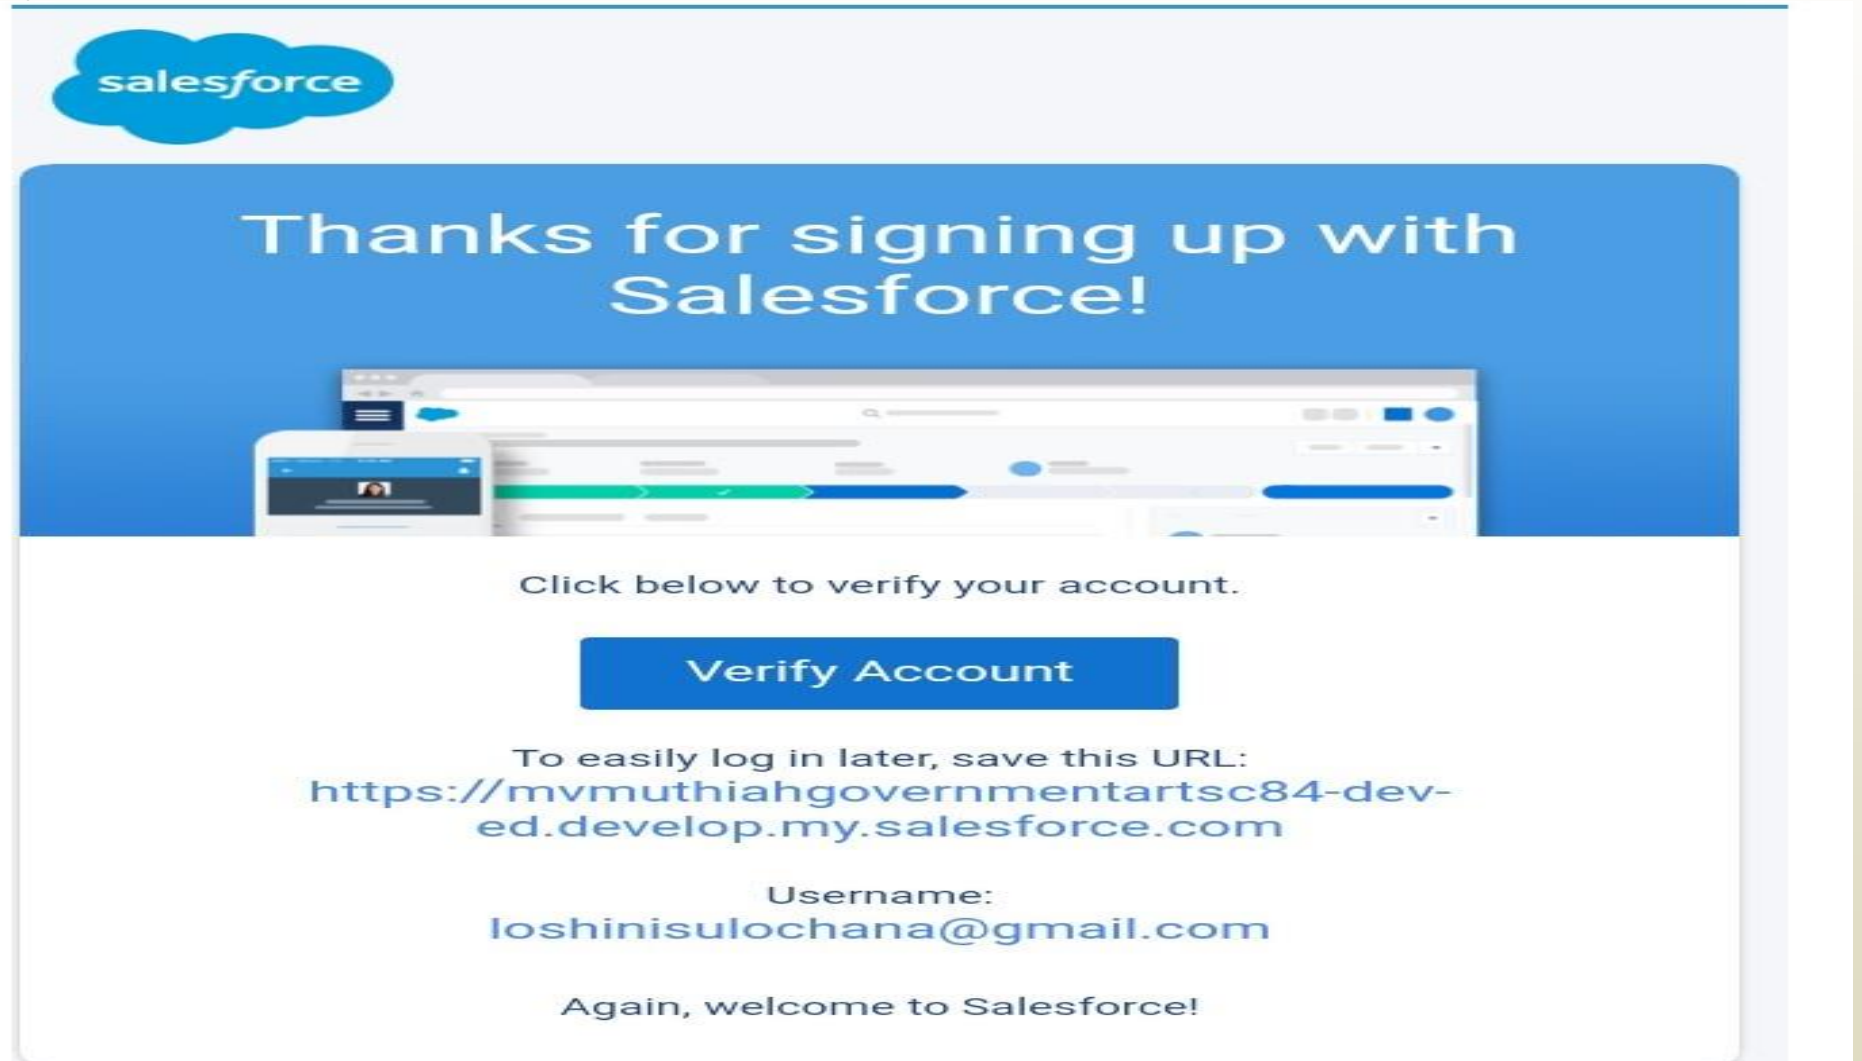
salesforce

Thanks for signing up with Salesforce!

Click below to verify your account.

Verify Account

To easily log in later, save this URL:
https://mvmuthiahgovernmentartsc84-dev-ed.develop.my.salesforce.com

Username:
loshinisulochana@gmail.com

Again, welcome to Salesforce!